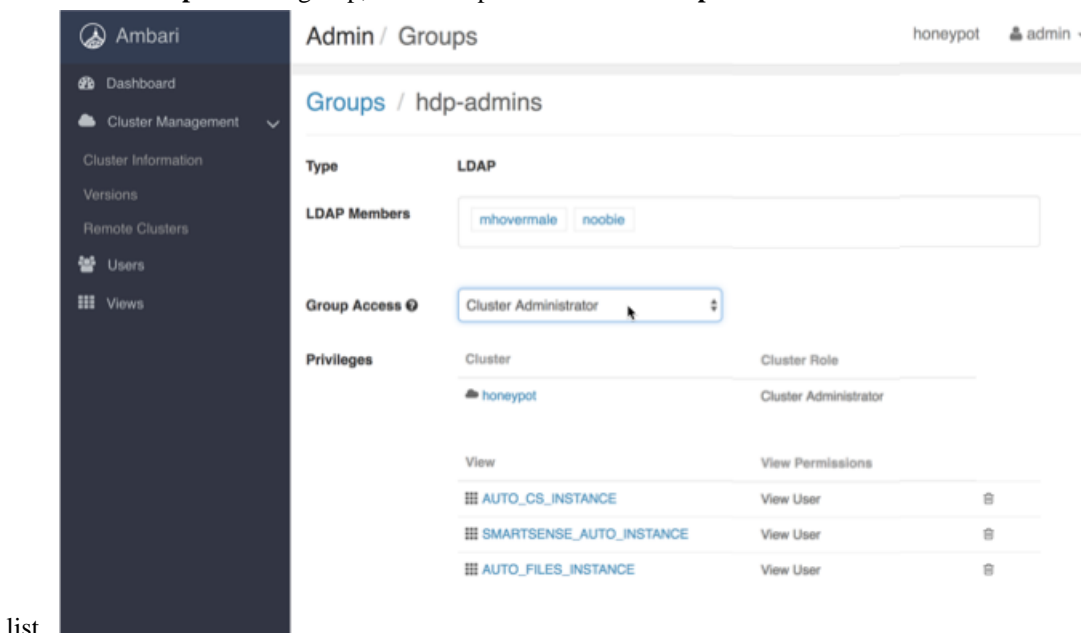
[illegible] group, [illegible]

Ambari

Dashboard

Cluster Management

Cluster Information

Versions

Remote Clusters

Users

Views

Admin / Groups

honeypot

admin

Groups / hdp-admins

Type LDAP

LDAP Members mhovermale noobie

Group Access Cluster Administrator

Privileges

| Cluster | Cluster Role |
|---|---|
| honeypot | Cluster Administrator |

| View | View Permissions |
|---|---|
| AUTO_CS_INSTANCE | View User |
| SMARTSENSE_AUTO_INSTANCE | View User |
| AUTO_FILES_INSTANCE | View User |

list